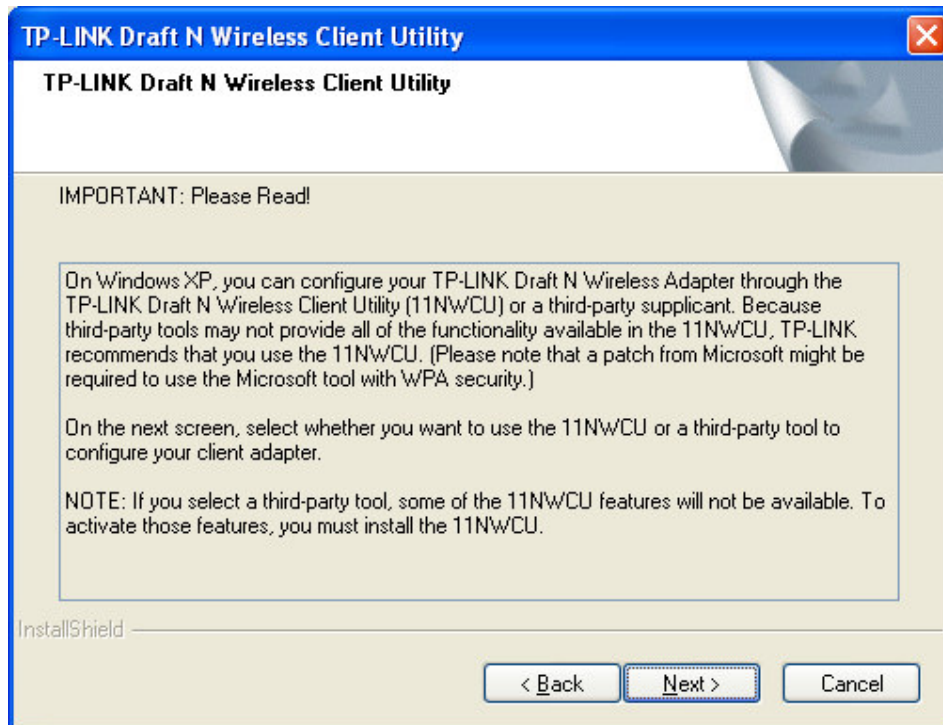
TP-LINK Draft N Wireless Client Utility

TP-LINK Draft N Wireless Client Utility

IMPORTANT: Please Read!

On Windows XP, you can configure your TP-LINK Draft N Wireless Adapter through the TP-LINK Draft N Wireless Client Utility (11NWCU) or a third-party supplicant. Because third-party tools may not provide all of the functionality available in the 11NWCU, TP-LINK recommends that you use the 11NWCU. (Please note that a patch from Microsoft might be required to use the Microsoft tool with WPA security.)

On the next screen, select whether you want to use the 11NWCU or a third-party tool to configure your client adapter.

NOTE: If you select a third-party tool, some of the 11NWCU features will not be available. To activate those features, you must install the 11NWCU.

InstallShield

< Back

Next >

Cancel